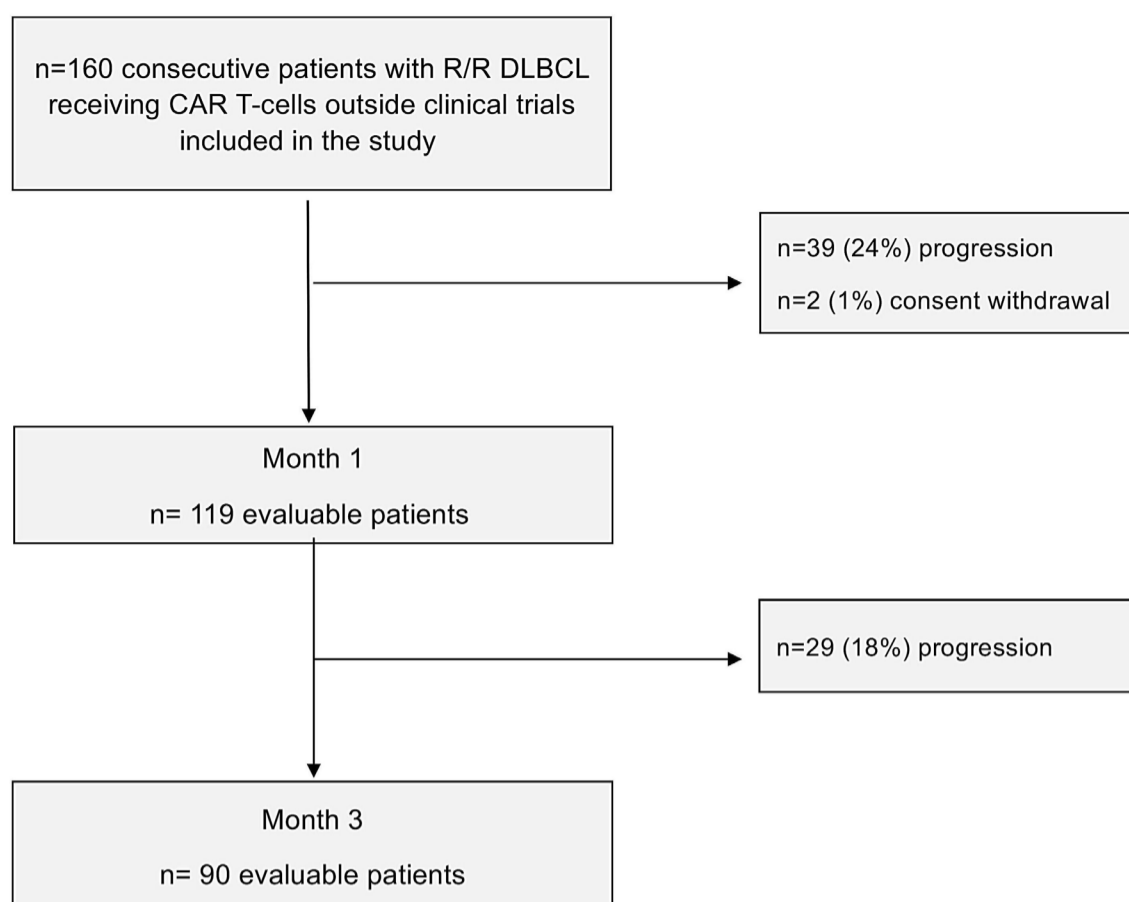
n=160 consecutive patients with R/R DLBCL receiving CAR T-cells outside clinical trials included in the study

n=39 (24%) progression

n=2 (1%) consent withdrawal

Month 1

n= 119 evaluable patients

n=29 (18%) progression

Month 3

n= 90 evaluable patients